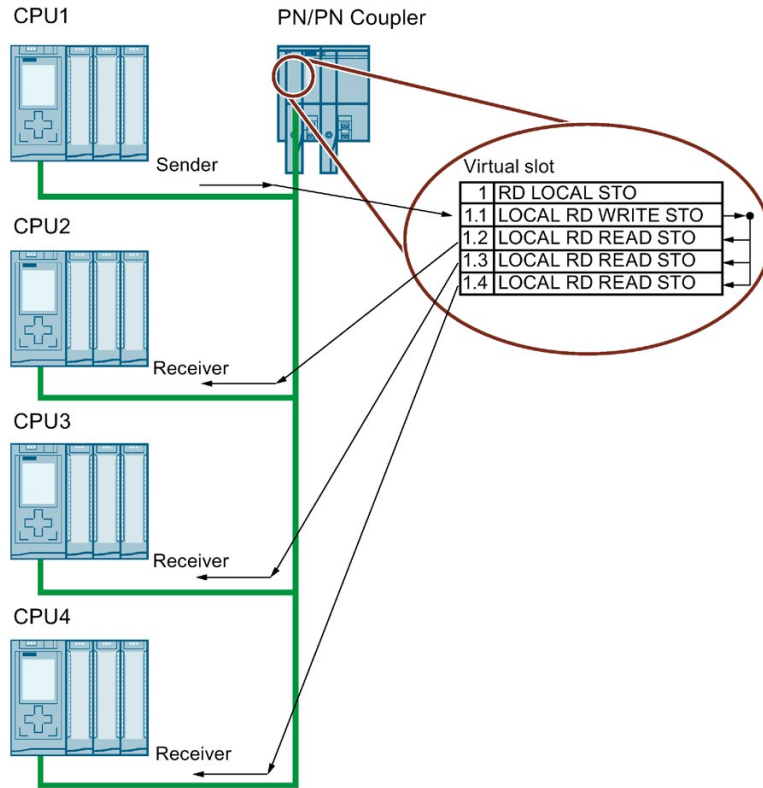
CPU1

PN/PN Coupler

Sender

Virtual slot

| 1 | RD LOCAL STO |
|---|---|
| 1.1 | LOCAL RD WRITE STO |
| 1.2 | LOCAL RD READ STO |
| 1.3 | LOCAL RD READ STO |
| 1.4 | LOCAL RD READ STO |

CPU2

Receiver

CPU3

Receiver

CPU4

Receiver